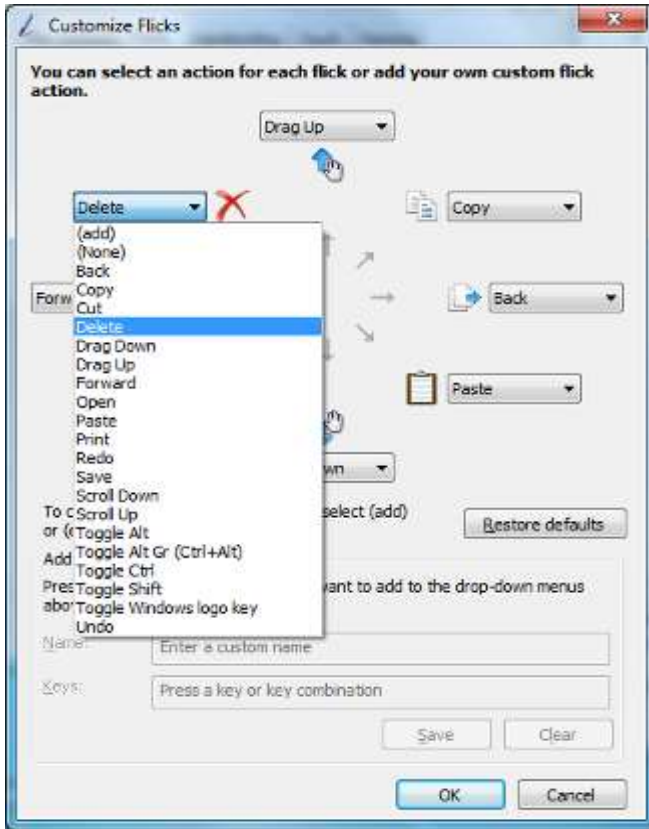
Customize Flicks

You can select an action for each flick or add your own custom flick action.

Drag Up

Delete

Copy

(add)
(None)
Back
Copy
Cut
Delete
Drag Down
Drag Up
Forward
Open
Paste
Print
Redo
Save
Scroll Down
Scroll Up
Toggle Alt
Toggle Alt Gr (Ctrl+Alt)
Toggle Ctrl
Toggle Shift
Toggle Windows logo key
Undo

Forw

Back

Paste

wn

To c
or (
select (add)

Restore defaults

Add

Pres
abo
vant to add to the drop-down menus

Name:
Enter a custom name

Keys:
Press a key or key combination

Save
Clear

OK
Cancel